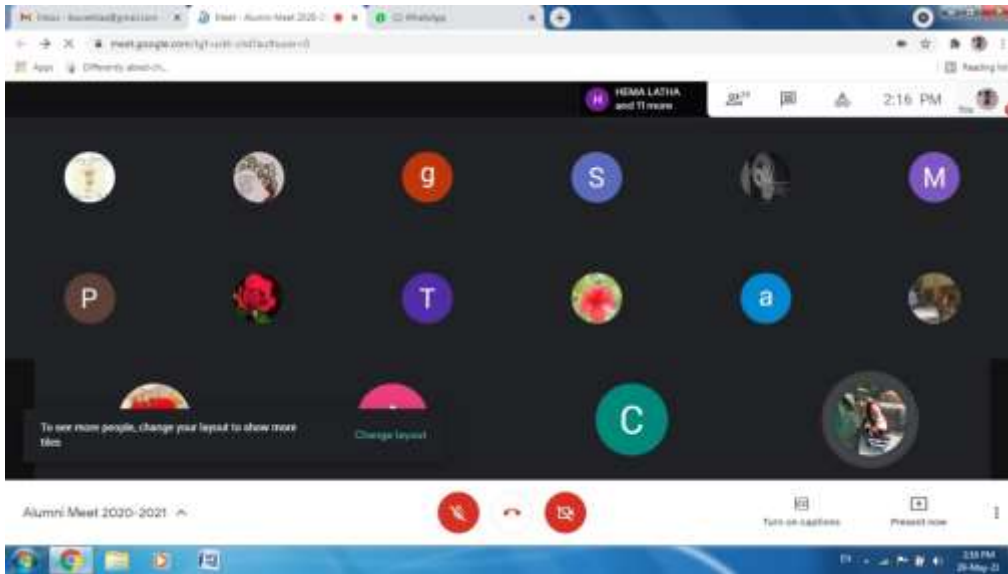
Meet - Alumni Meet 2020-2

(2) WhatsApp

meet.google.com/

Apps

Reading list

HEMA LATHA and 11 more

2:16 PM

You

g

S

M

P

T

a

To see more people, change your layout to show more tiles

Change layout

C

Alumni Meet 2020-2021

Turn on captions

Present now

2:16 PM

29-May-21